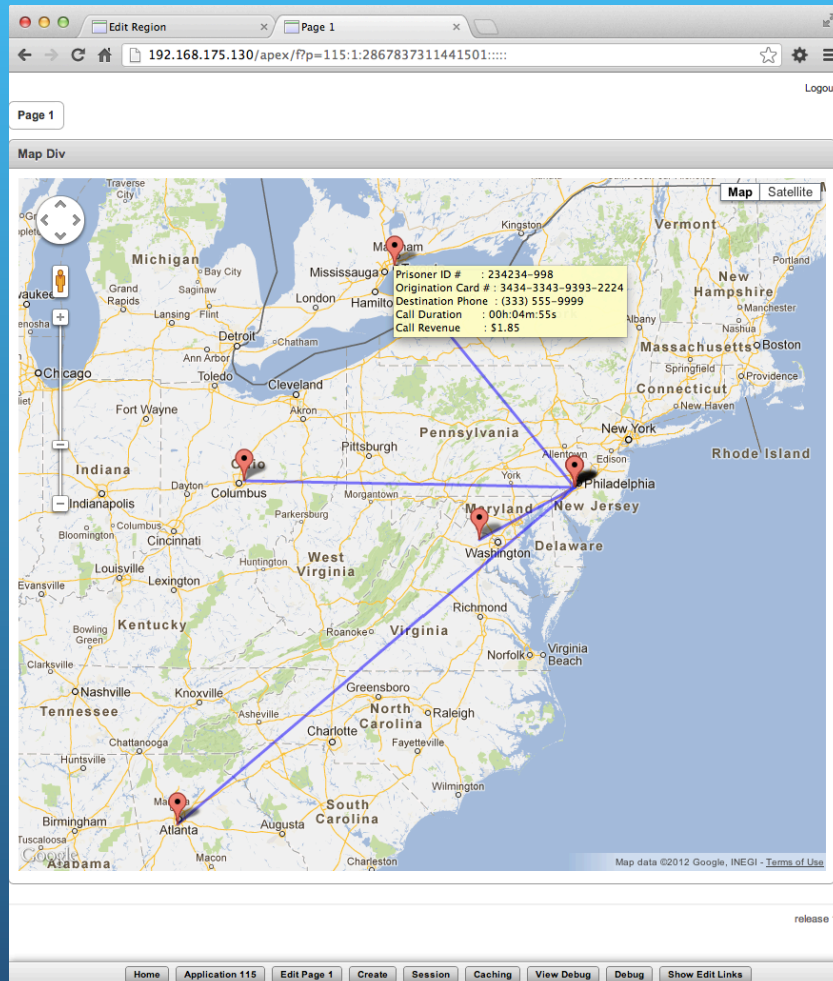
Edit Region
Page 1
192.168.175.130/apex/f?p=115:1:2867837311441501:::::

Logou

Page 1

Map Div

Map Satellite

Prisoner ID # : 234234-998
Origination Card # : 3434-3343-9393-2224
Destination Phone : (333) 555-9999
Call Duration : 00h:04m:55s
Call Revenue : $1.85

Traverse City
Michigan
Bay City
Saginaw
Grand Rapids
Lansing
Flint
Detroit
Ann Arbor
Chatham
Toledo
Chicago
Fort Wayne
Indiana
Indianapolis
Dayton
Columbus
Ohio
Bloomington
Cincinnati
Louisville
Lexington
Evansville
Kentucky
Bowling Green
Clarksville
Nashville
Knoxville
Tennessee
Chattanooga
Huntsville
Birmingham
Tuscaloosa
Alabama
Atlanta
Macon
Augusta
Mississauga
Hamilton
London
Markham
Kingston
Cleveland
Akron
Pittsburgh
Pennsylvania
Morgantown
Parkersburg
Huntington
West Virginia
Roanoke
Virginia
Richmond
Norfolk
Virginia Beach
Greensboro
North Carolina
Raleigh
Charlotte
Fayetteville
Asheville
Wilmington
South Carolina
Charleston
Maryland
Washington
Delaware
New Jersey
Philadelphia
York
Allentown
Edison
New York
New Haven
Connecticut
Rhode Island
Providence
Springfield
Massachusetts
Boston
Albany
Manchester
New Hampshire
Vermont
Portland
Waukee
Google
Map data ©2012 Google, INEGI - Terms of Use

release

Home Application 115 Edit Page 1 Create Session Caching View Debug Debug Show Edit Links